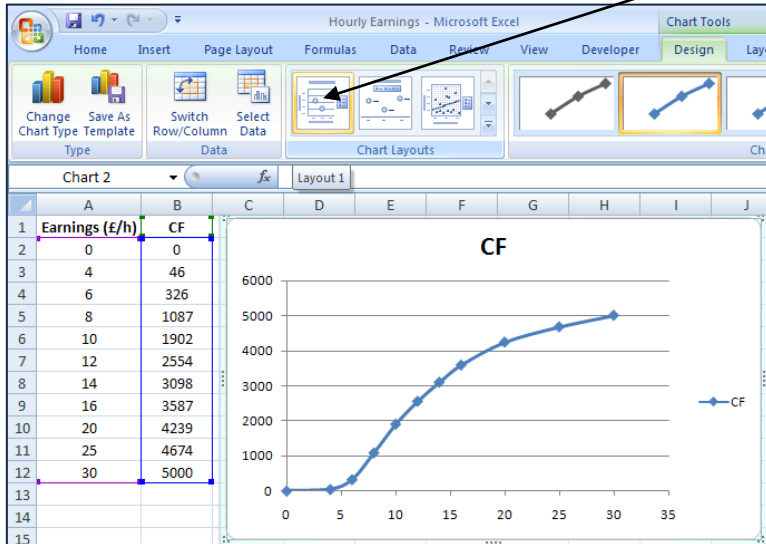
Hourly Earnings - Microsoft Excel

Chart Tools

Home Insert Page Layout Formulas Data Review View Developer Design Layo

Change Chart Type Save As Template
Type

Switch Row/Column Select Data
Data

Chart Layouts

Ch

Chart 2

$f_x$

Layout 1

| | A | B |
|---|---|---|
| 1 | Earnings (£/h) | CF |
| 2 | 0 | 0 |
| 3 | 4 | 46 |
| 4 | 6 | 326 |
| 5 | 8 | 1087 |
| 6 | 10 | 1902 |
| 7 | 12 | 2554 |
| 8 | 14 | 3098 |
| 9 | 16 | 3587 |
| 10 | 20 | 4239 |
| 11 | 25 | 4674 |
| 12 | 30 | 5000 |
| 13 | | |
| 14 | | |
| 15 | | |

C D E F G H I J

CF

6000
5000
4000
3000
2000
1000
0

0 5 10 15 20 25 30 35

CF